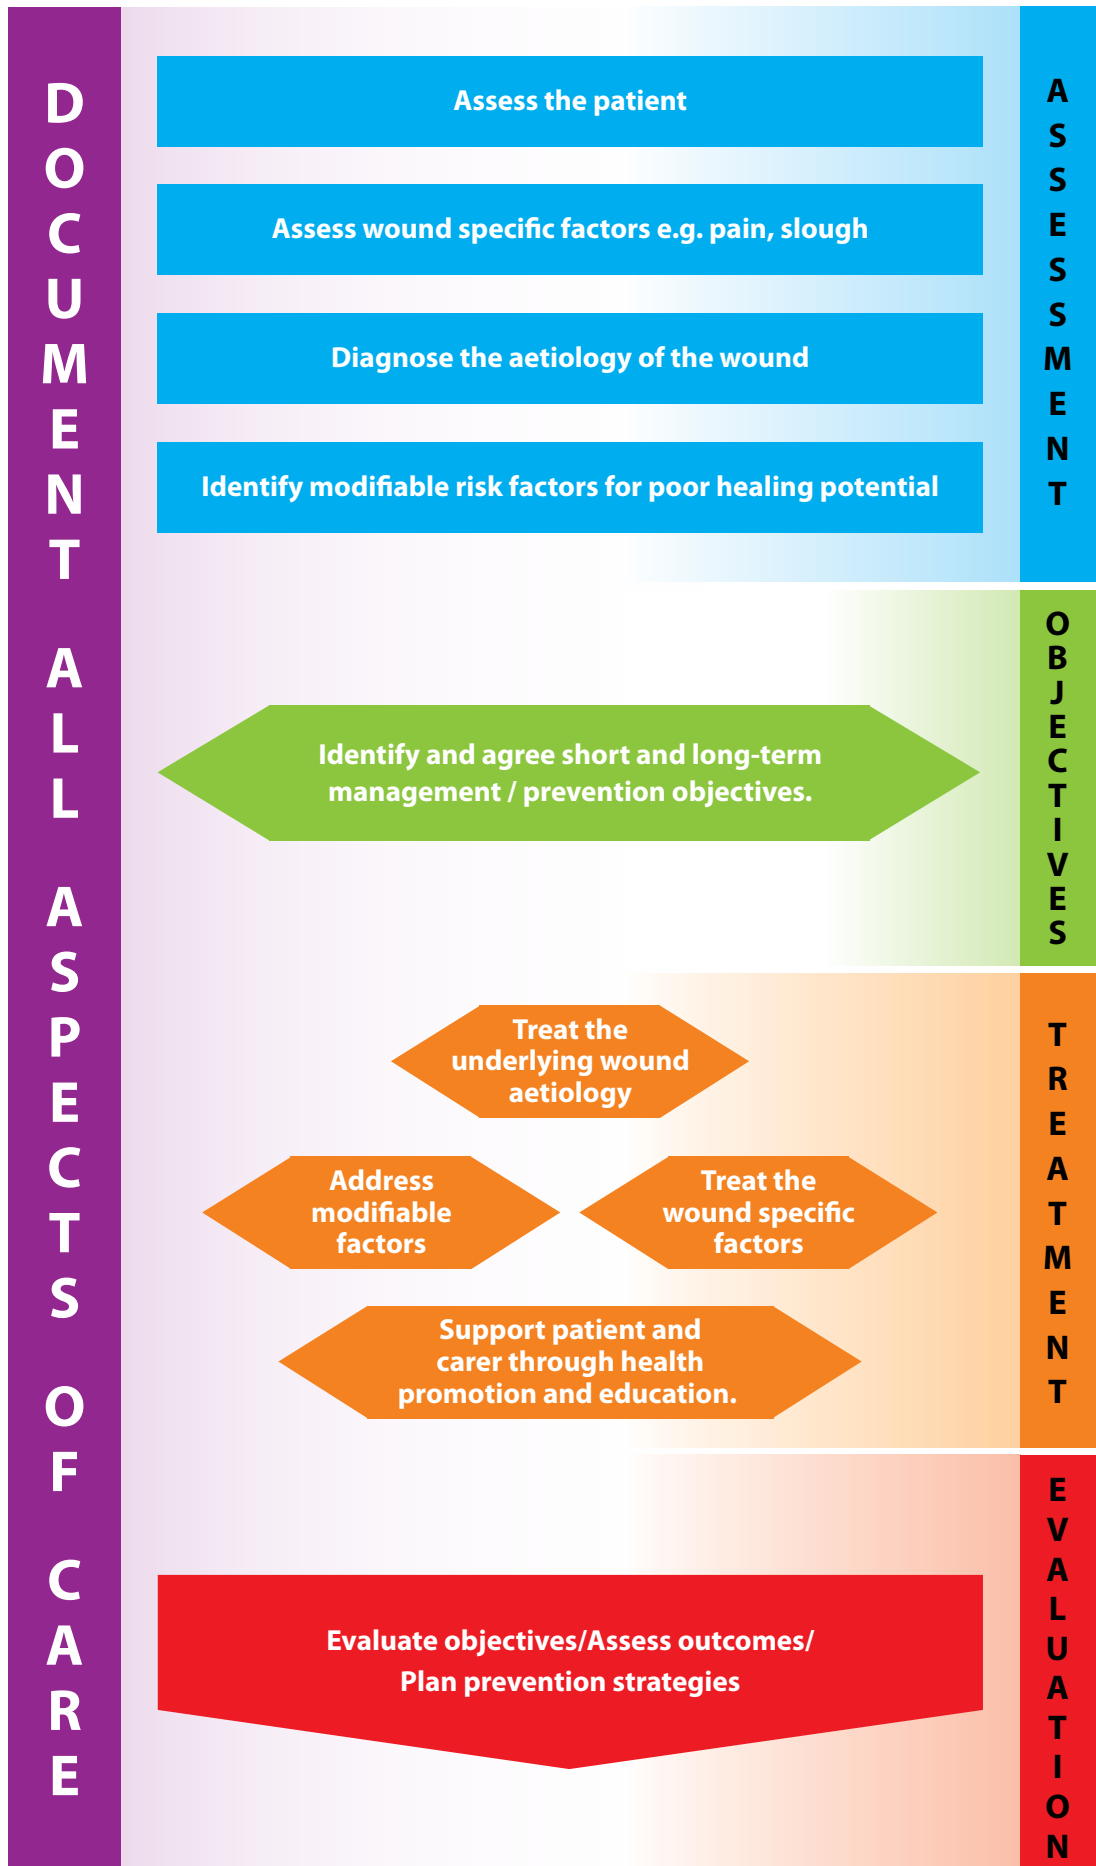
DOCUMENT ALL ASPECTS OF CARE

Assess the patient

Assess wound specific factors e.g. pain, slough

Diagnose the aetiology of the wound

Identify modifiable risk factors for poor healing potential

ASSESSMENT

Identify and agree short and long-term management / prevention objectives.

OBJECTIVES

Treat the underlying wound aetiology

Address modifiable factors

Treat the wound specific factors

Support patient and carer through health promotion and education.

TREATMENT

Evaluate objectives/Assess outcomes/ Plan prevention strategies

EVALUATION